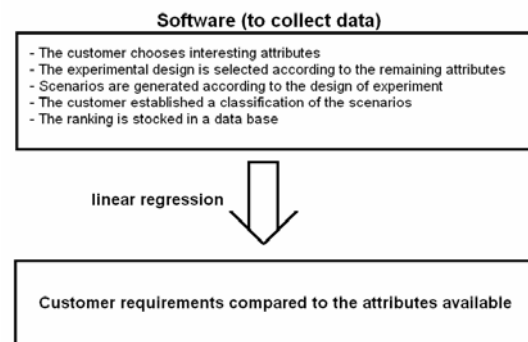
Software (to collect data)

- The customer chooses interesting attributes
- The experimental design is selected according to the remaining attributes
- Scenarios are generated according to the design of experiment
- The customer established a classification of the scenarios
- The ranking is stocked in a data base

linear regression

Customer requirements compared to the attributes available